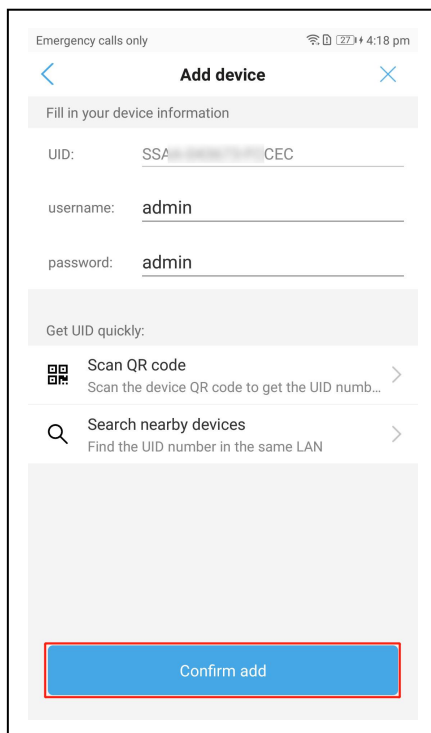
Emergency calls only

27 4:18 pm

Add device

Fill in your device information

UID: SSA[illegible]CEC

username: admin

password: admin

Get UID quickly:

Scan QR code
Scan the device QR code to get the UID numb...

Search nearby devices
Find the UID number in the same LAN

Confirm add